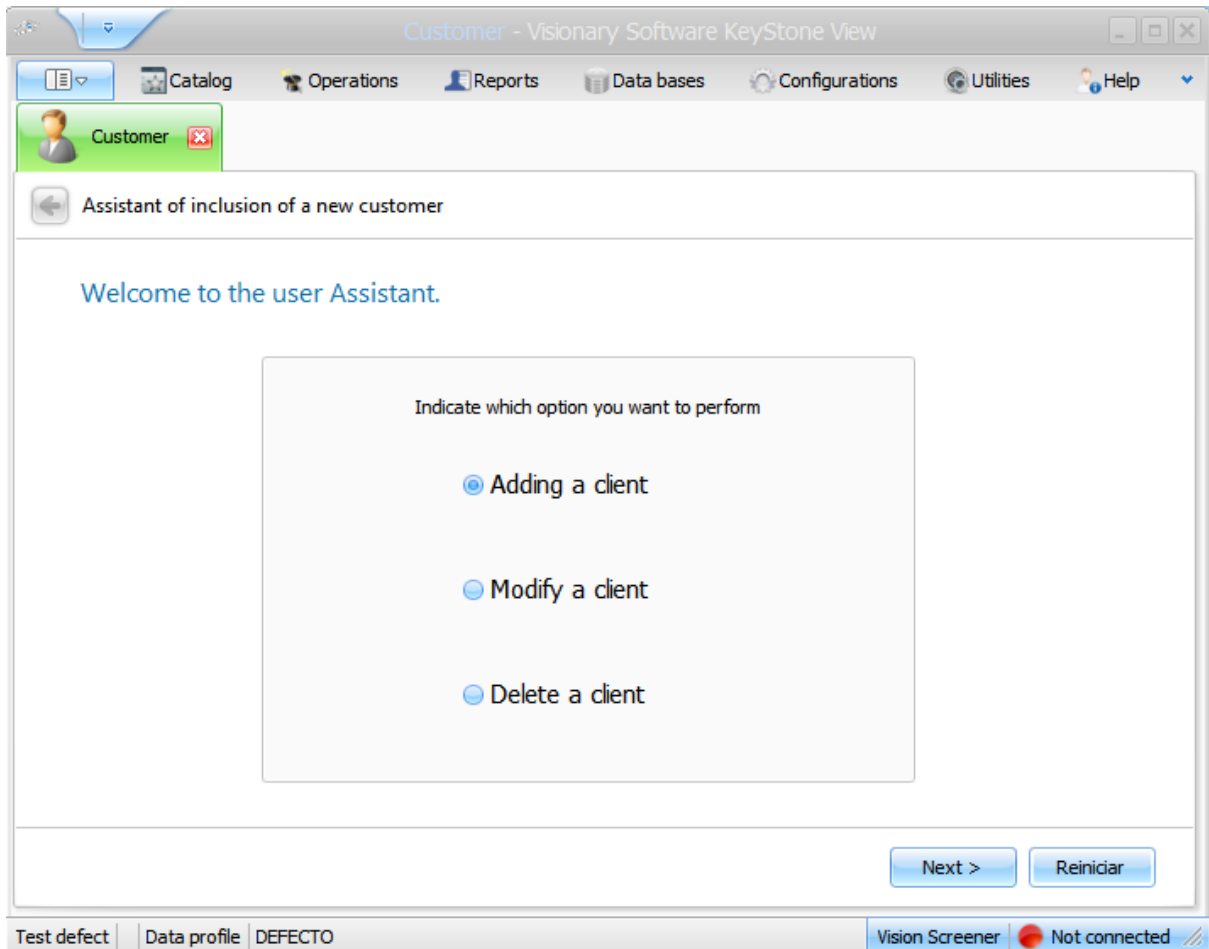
Customer - Visionary Software KeyStone View

Catalog
Operations
Reports
Data bases
Configurations
Utilities
Help

Customer

Assistant of inclusion of a new customer

Welcome to the user Assistant.

Indicate which option you want to perform

Adding a client

Modify a client

Delete a client

Next >
Reiniciar

Test defect
Data profile
DEFECTO
Vision Screener
Not connected